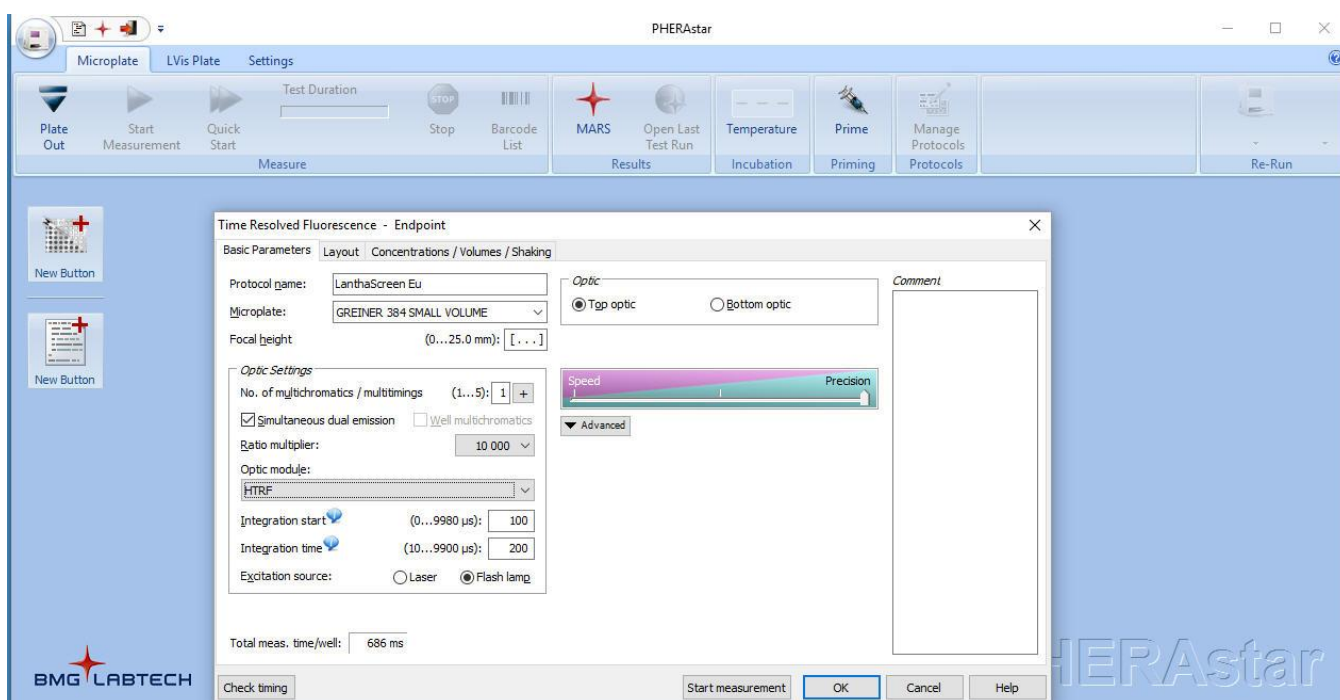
PHERAstar

Microplate LVis Plate Settings

Plate Out
Start Measurement
Quick Start
Test Duration
Stop
Barcode List
Measure
MARS
Open Last Test Run
Results
Temperature
Incubation
Prime
Priming
Manage Protocols
Protocols
Re-Run

New Button
New Button

Time Resolved Fluorescence - Endpoint

Basic Parameters | Layout | Concentrations / Volumes / Shaking

Protocol name: LanthaScreen Eu
Microplate: GREINER 384 SMALL VOLUME
Focal height (0...25.0 mm): [...]

Optic Settings
No. of multichromatics / multitimings (1...5): 1 +
Simultaneous dual emission
Well multichromatics
Ratio multiplier: 10 000
Optic module:
HTRF
Integration start (0...9980 µs): 100
Integration time (10...9900 µs): 200
Excitation source: Laser Flash lamp

Optic
Top optic
Bottom optic

Speed
Precision
Advanced

Comment

Total meas. time/well: 686 ms

Check timing
Start measurement
OK
Cancel
Help

BMG LABTECH

HERAstar